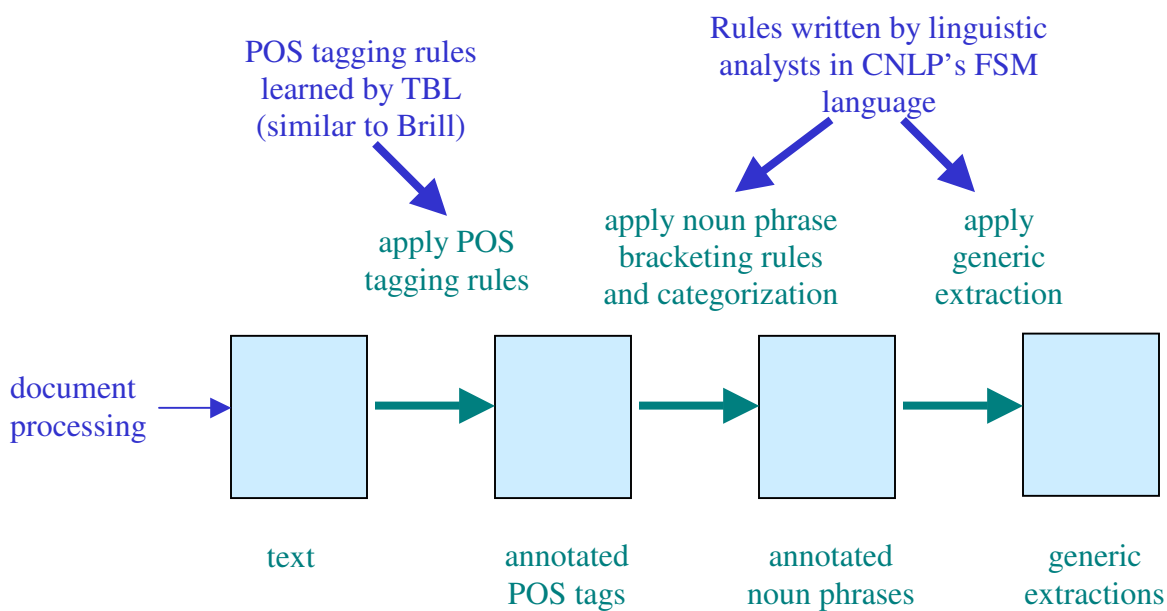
POS tagging rules learned by TBL (similar to Brill)

Rules written by linguistic analysts in CNLP's FSM language

apply POS tagging rules

apply noun phrase bracketing rules and categorization

apply generic extraction

document processing

text

annotated POS tags

annotated noun phrases

generic extractions